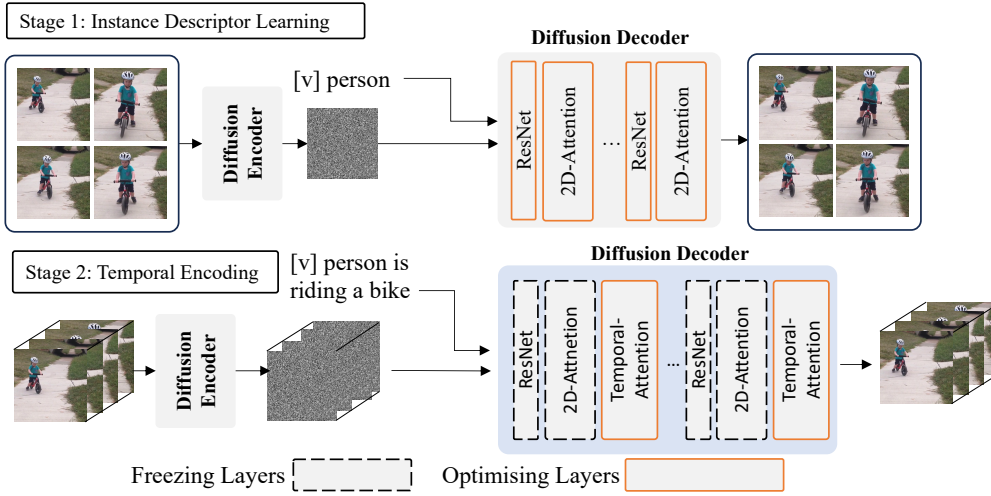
Stage 1: Instance Descriptor Learning

Diffusion Encoder

[v] person

Diffusion Decoder

ResNet

2D-Attention

...

ResNet

2D-Attention

Stage 2: Temporal Encoding

[v] person is riding a bike

Diffusion Encoder

Diffusion Decoder

ResNet

2D-Attnetion

Temporal-Attention

...

ResNet

2D-Attention

Temporal-Attention

Freezing Layers

Optimising Layers